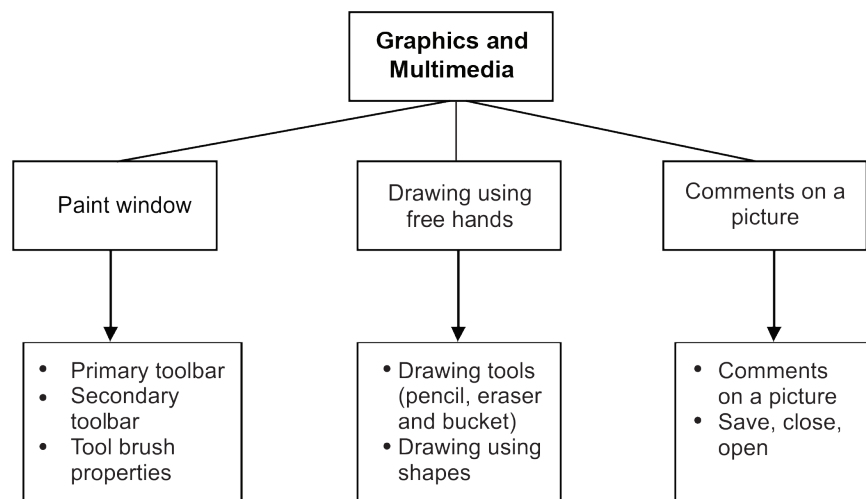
Graphics and Multimedia

Paint window

Drawing using free hands

Comments on a picture

- Primary toolbar
- Secondary toolbar
- Tool brush properties

- Drawing tools (pencil, eraser and bucket)
- Drawing using shapes

- Comments on a picture
- Save, close, open